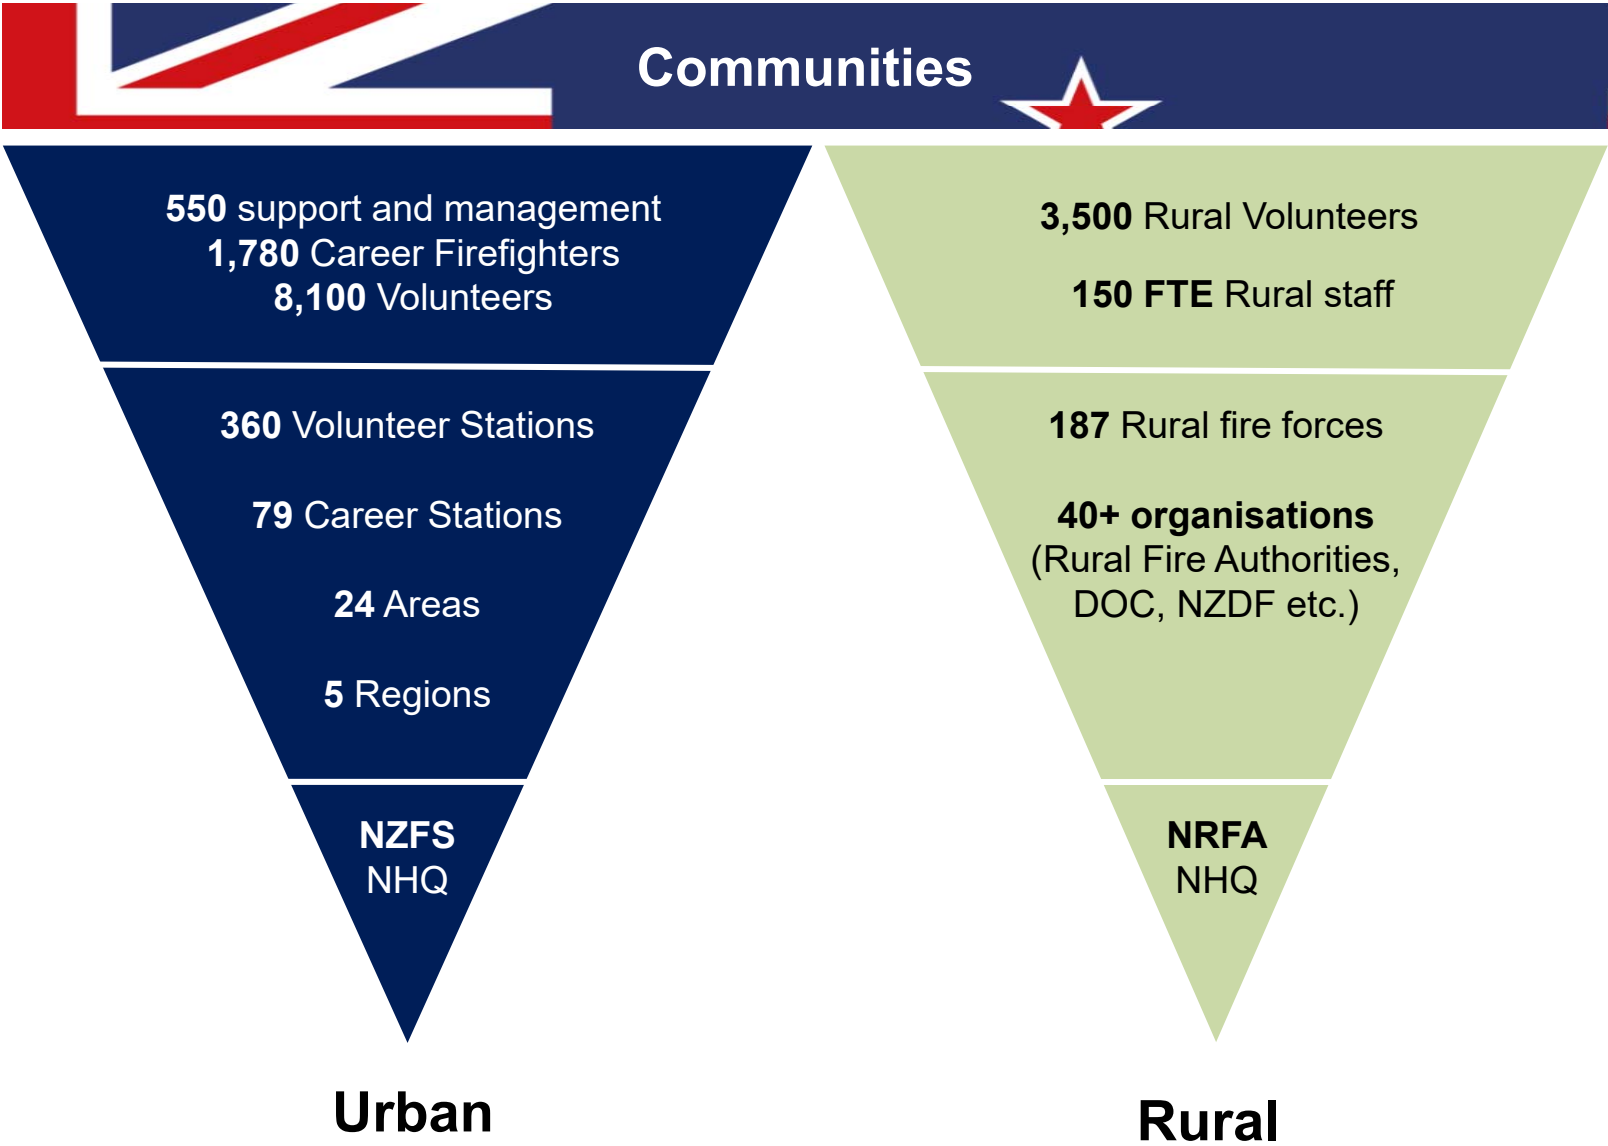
Communities

550 support and management
1,780 Career Firefighters
8,100 Volunteers

360 Volunteer Stations

79 Career Stations

24 Areas

5 Regions

NZFS
NHQ

Urban

3,500 Rural Volunteers

150 FTE Rural staff

187 Rural fire forces

40+ organisations
(Rural Fire Authorities, DOC, NZDF etc.)

NRFA
NHQ

Rural